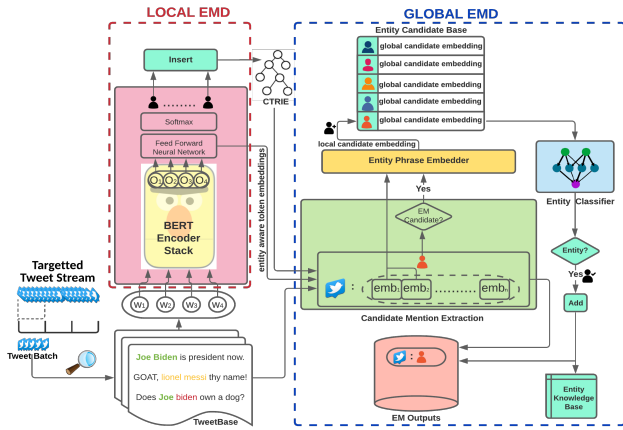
LOCAL EMD

GLOBAL EMD

Insert

CTRIE

Softmax

Feed Forward Neural Network

$O_1$ $O_2$ $O_3$ $O_4$

BERT Encoder Stack

entity aware token embeddings

$W_1$ $W_2$ $W_3$ $W_4$

Targetted Tweet Stream

Tweet Batch

Joe Biden is president now.

GOAT, lionel messi thy name!

Does Joe biden own a dog?

TweetBase

Entity Candidate Base

global candidate embedding

global candidate embedding

global candidate embedding

global candidate embedding

global candidate embedding

local candidate embedding

Entity Phrase Embedder

Yes

EM Candidate?

$emb_1$ $emb_2$ .......... $emb_n$

Candidate Mention Extraction

EM Outputs

Entity Classifier

Entity?

Yes

Add

Entity Knowledge Base